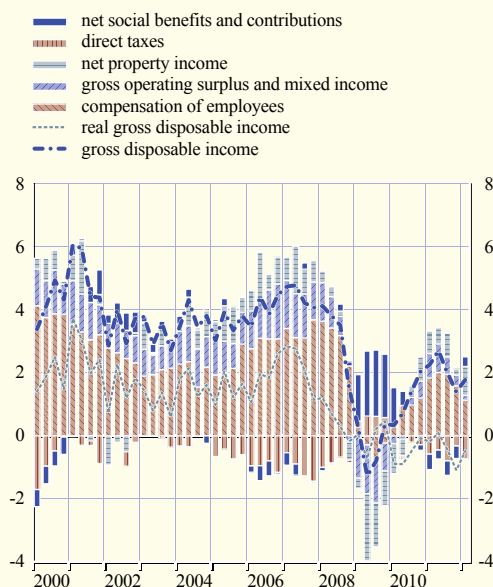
net social benefits and contributions
direct taxes
net property income
gross operating surplus and mixed income
compensation of employees
real gross disposable income
gross disposable income

8
6
4
2
0
-2
-4

8
6
4
2
0
-2
-4

2000
2002
2004
2006
2008
2010